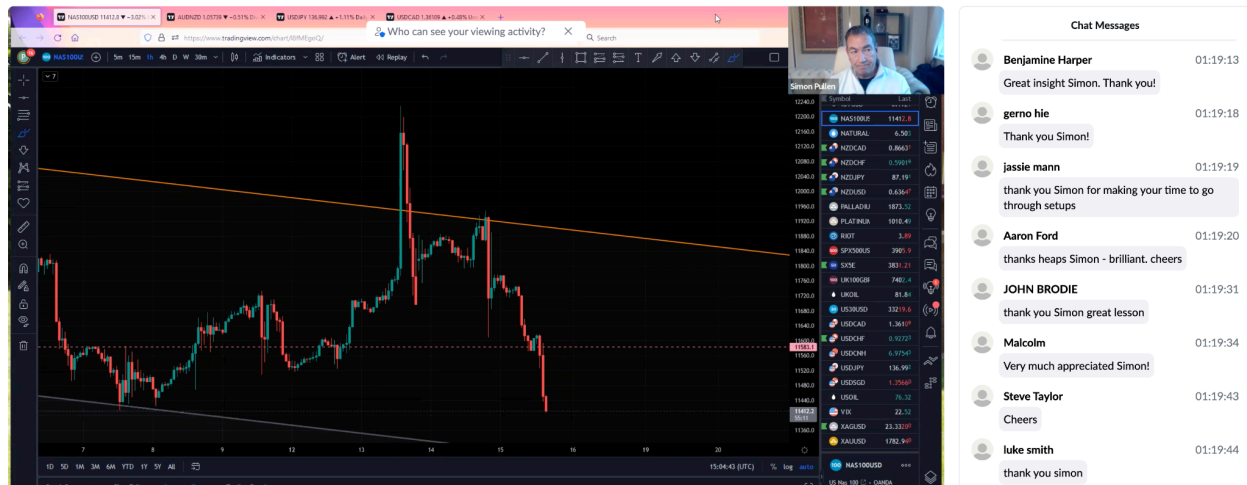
NAS100USD 11412.8 ▼ −3.02% | AUDNZD 1.05738 ▼ −0.51% | USDJPY 136.992 ▲ +1.11% | USDCAD 1.36109 ▲ +0.48%

https://www.tradingview.com/chart/

Who can see your viewing activity?

Search

NAS100USD 5m 15m 1h 4h D W 30m Indicators Alert Replay

Simon Pullen

Symbol Last

| Symbol | Last |
|---|---|
| NAS100USD | 11412.8 |
| NATURAL | 6.503 |
| NZDCAD | 0.8663 |
| NZDCHF | 0.5901 |
| NZDJPY | 87.19 |
| NZDUSD | 0.6364 |
| PALLADIU | 1873.52 |
| PLATINUM | 1010.49 |
| RIOT | 3.89 |
| SPX500US | 3905.9 |
| SX5E | 3831.21 |
| UK100GBP | 7402.4 |
| UKOIL | 81.84 |
| US30USD | 33219.6 |
| USDCAD | 1.36109 |
| USDCHF | 0.9272 |
| USDCNH | 6.9754 |
| USDJPY | 136.99 |
| USDSGD | 1.3566 |
| USOIL | 76.32 |
| VIX | 22.52 |
| XAGUSD | 23.332 |
| XAUUSD | 1782.94 |

NAS100USD
US Nas 100 · OANDA

12240.0 12200.0 12160.0 12120.0 12080.0 12040.0 12000.0 11960.0 11920.0 11880.0 11840.0 11800.0 11760.0 11720.0 11680.0 11640.0 11600.0 11583.1 11560.0 11520.0 11480.0 11440.0 11412.8 11400.0 11360.0

7 8 9 12 13 14 15 16 19 20

1D 5D 1M 3M 6M YTD 1Y 5Y All 15:04:43 (UTC) % log auto

Chat Messages

Benjamine Harper 01:19:13
Great insight Simon. Thank you!

gerno hie 01:19:18
Thank you Simon!

jassie mann 01:19:19
thank you Simon for making your time to go through setups

Aaron Ford 01:19:20
thanks heaps Simon - brilliant. cheers

JOHN BRODIE 01:19:31
thank you Simon great lesson

Malcolm 01:19:34
Very much appreciated Simon!

Steve Taylor 01:19:43
Cheers

luke smith 01:19:44
thank you simon